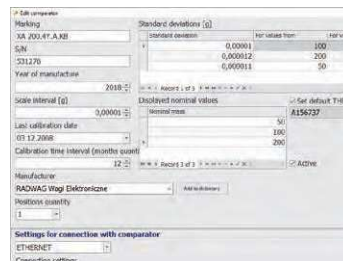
Edit comparator

Marking
XA 200.4Y.A.KB

S/N
531270

Year of manufacture
2018

Scale interval [g]
0,00001

Last calibration date
03.12.2008

Calibration time interval (months quantity)
12

Manufacturer
RADWAG Wagi Elektroniczne

Add to dictionary

Positions quantity
1

Standard deviations [g]

| Standard deviation | For values from | For va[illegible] |
|---|---|---|
| 0,00001 | 100 | |
| 0,000012 | 200 | |
| 0,000011 | 50 | |

Record 1 of 3

Displayed nominal values

| Nominal mass |
|---|
| 50 |
| 100 |
| 200 |

Record 1 of 3

Set default THE
A156737

Active

Settings for connection with comparator
ETHERNET
Connection settings